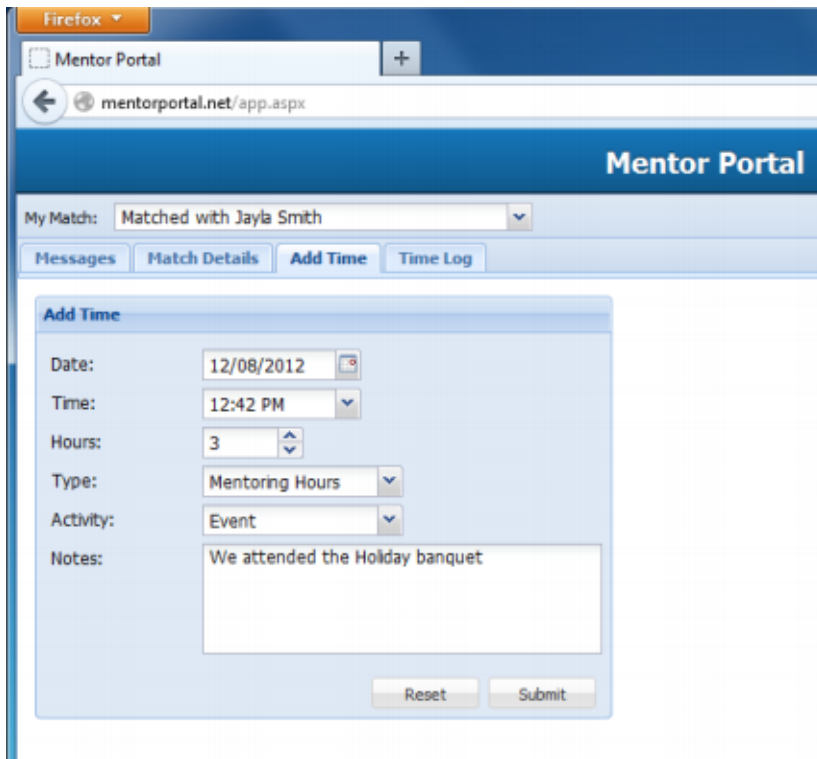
Firefox

Mentor Portal

+

mentorportal.net/app.aspx

Mentor Portal

My Match: Matched with Jayla Smith

Messages | Match Details | Add Time | Time Log

Add Time

Date: 12/08/2012

Time: 12:42 PM

Hours: 3

Type: Mentoring Hours

Activity: Event

Notes: We attended the Holiday banquet

Reset | Submit